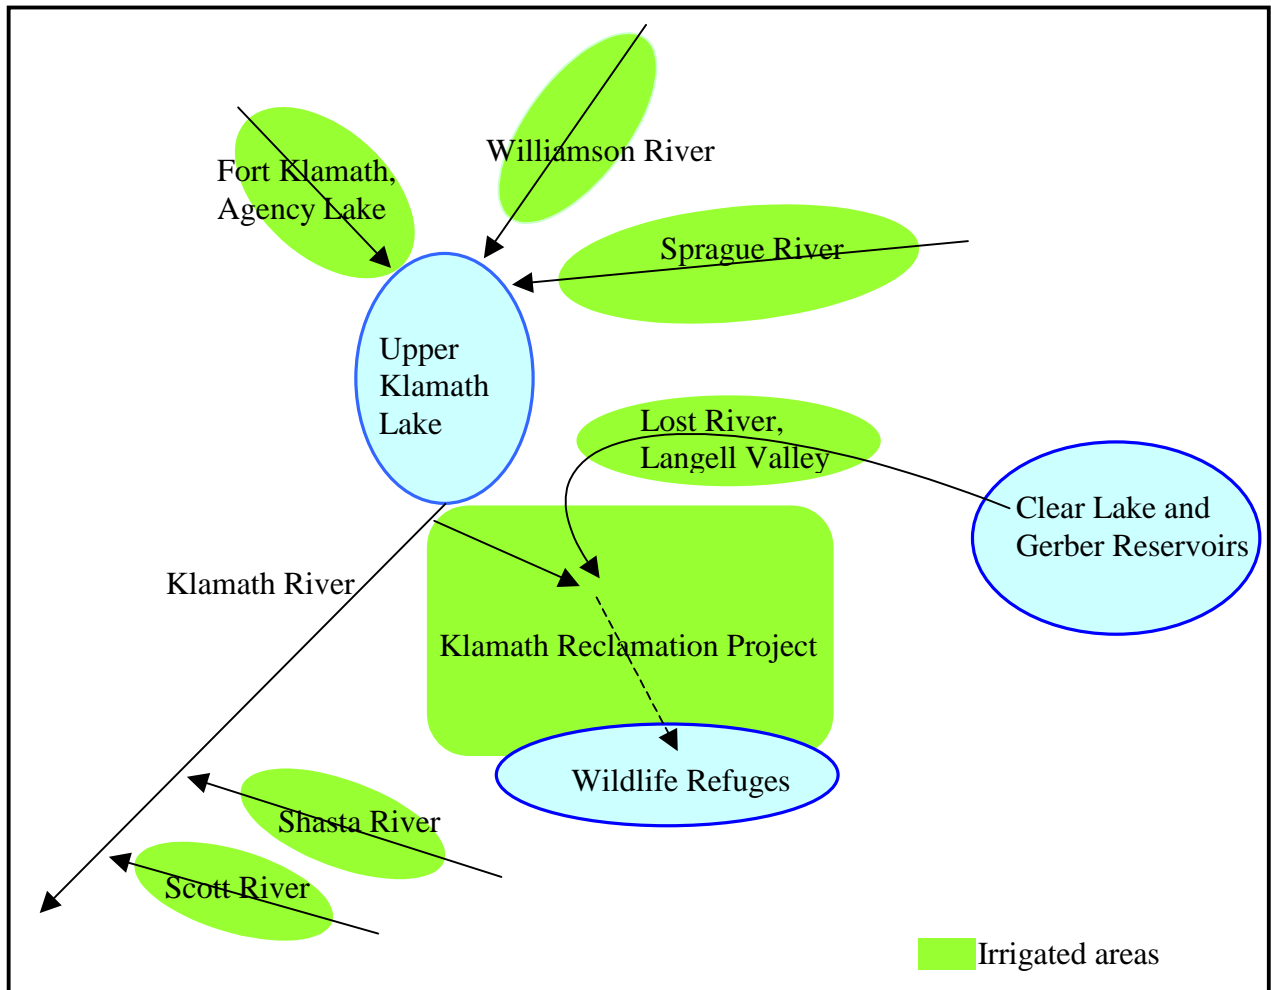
Williamson River

Fort Klamath, Agency Lake

Sprague River

Upper Klamath Lake

Lost River, Langell Valley

Clear Lake and Gerber Reservoirs

Klamath River

Klamath Reclamation Project

Wildlife Refuges

Shasta River

Scott River

Irrigated areas